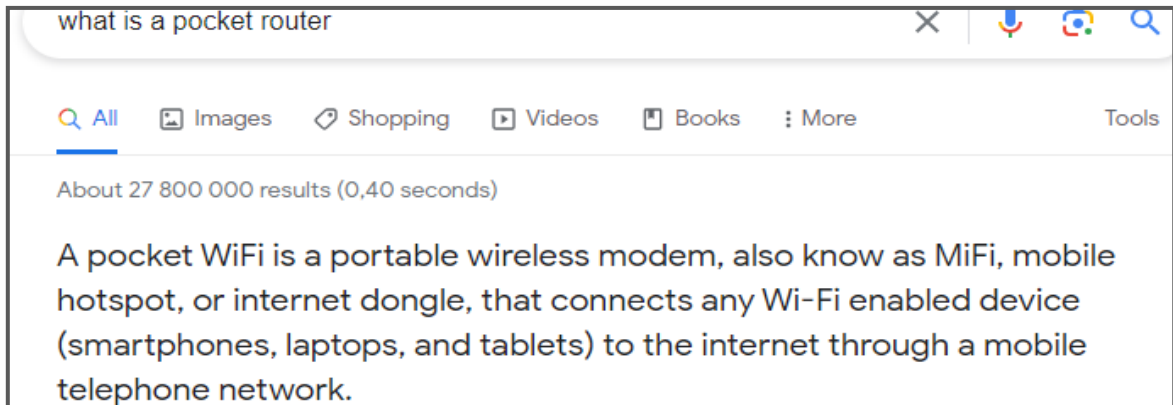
what is a pocket router

All Images Shopping Videos Books More Tools

About 27 800 000 results (0,40 seconds)

A pocket WiFi is a portable wireless modem, also know as MiFi, mobile hotspot, or internet dongle, that connects any Wi-Fi enabled device (smartphones, laptops, and tablets) to the internet through a mobile telephone network.